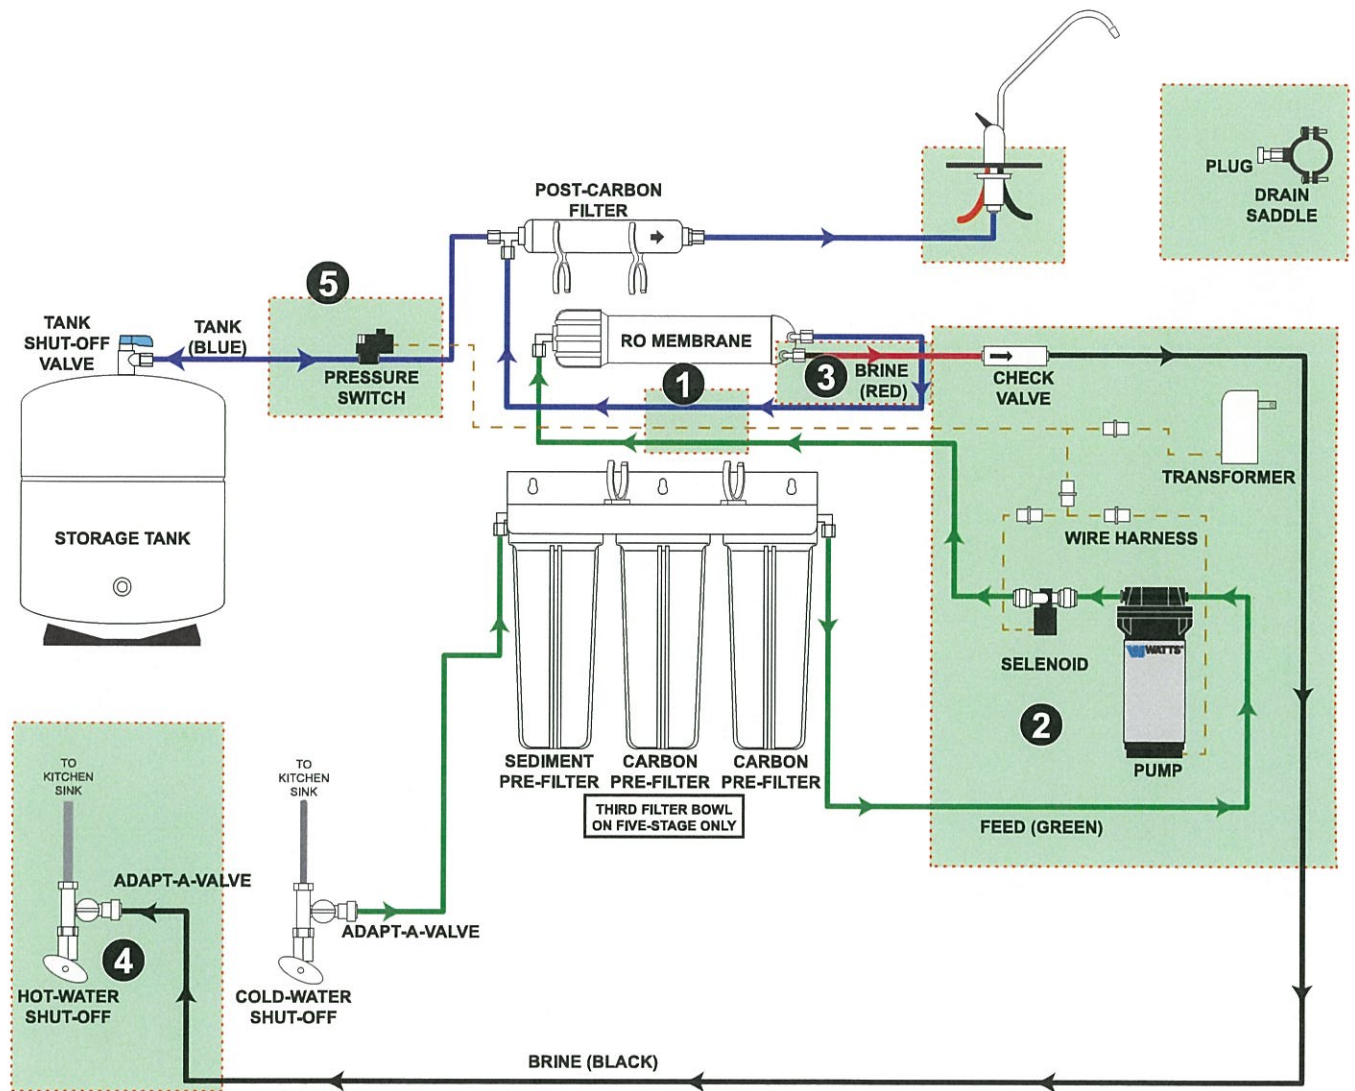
POST-CARBON FILTER

PLUG

DRAIN SADDLE

5

TANK SHUT-OFF VALVE

TANK (BLUE)

PRESSURE SWITCH

RO MEMBRANE

1

3

BRINE (RED)

CHECK VALVE

TRANSFORMER

STORAGE TANK

WIRE HARNESS

SELENOID

WATTS

2

PUMP

SEDIMENT PRE-FILTER

CARBON PRE-FILTER

CARBON PRE-FILTER

THIRD FILTER BOWL ON FIVE-STAGE ONLY

FEED (GREEN)

TO KITCHEN SINK

TO KITCHEN SINK

ADAPT-A-VALVE

ADAPT-A-VALVE

4

HOT-WATER SHUT-OFF

COLD-WATER SHUT-OFF

BRINE (BLACK)